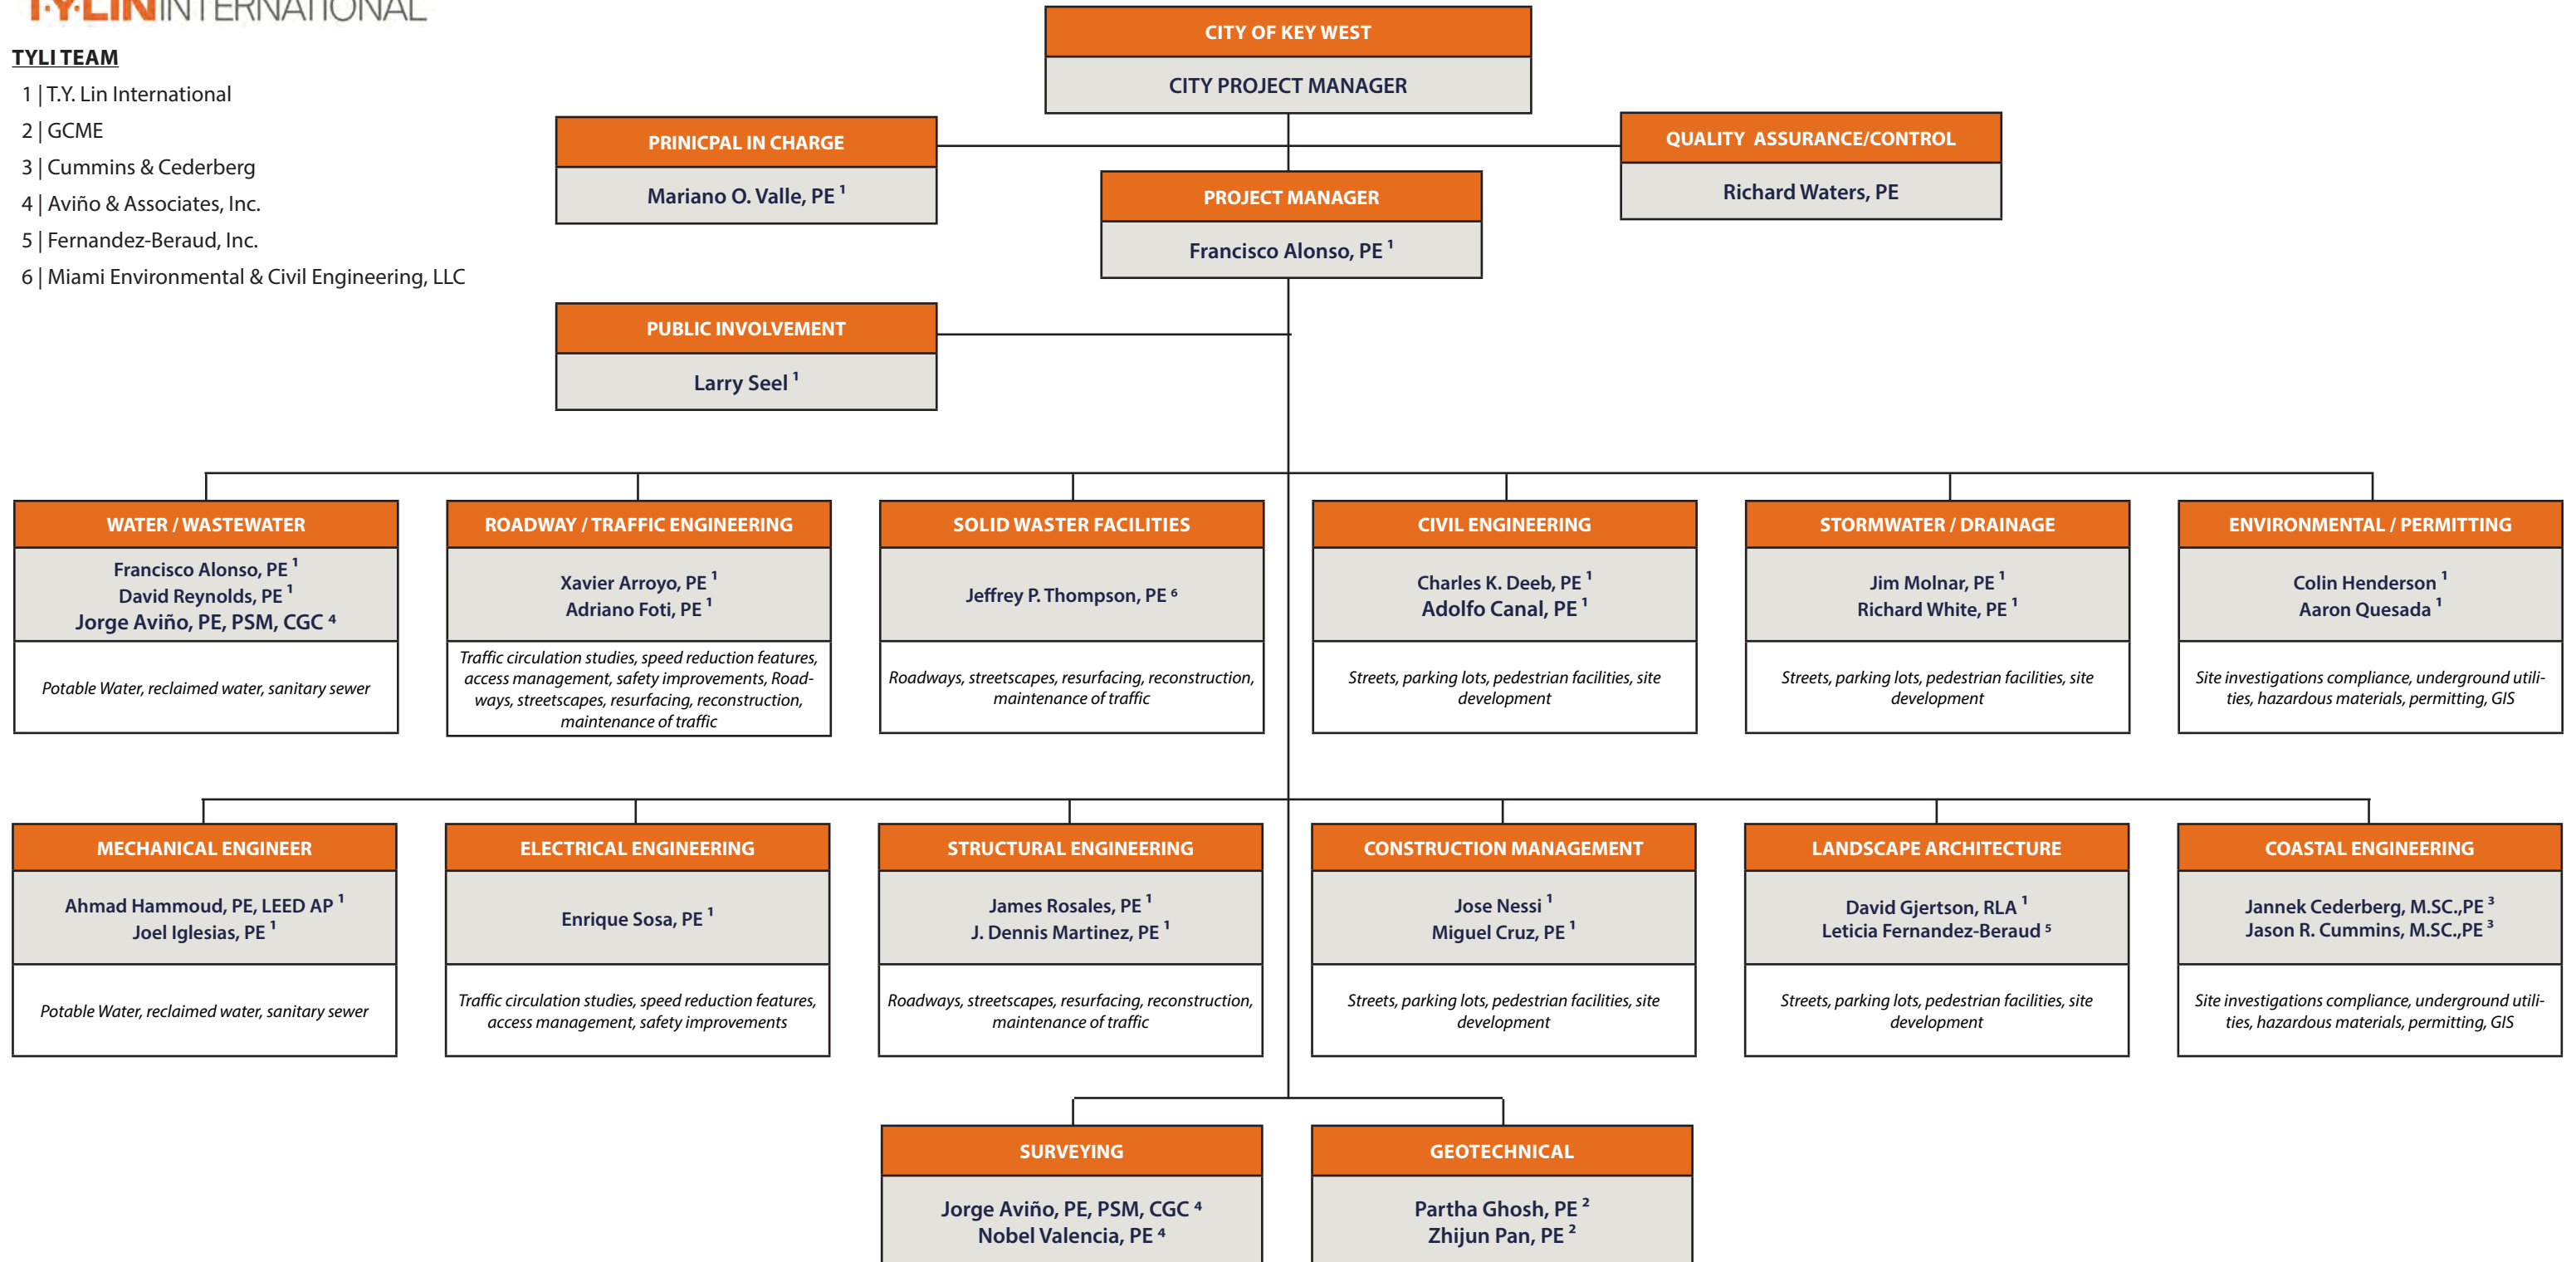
T·Y·LIN INTERNATIONAL

TYLI TEAM
1 | T.Y. Lin International
2 | GCME
3 | Cummins & Cederberg
4 | Aviño & Associates, Inc.
5 | Fernandez-Beraud, Inc.
6 | Miami Environmental & Civil Engineering, LLC

CITY OF KEY WEST
CITY PROJECT MANAGER

PRINICPAL IN CHARGE
Mariano O. Valle, PE $^1$

QUALITY ASSURANCE/CONTROL
Richard Waters, PE

PROJECT MANAGER
Francisco Alonso, PE $^1$

PUBLIC INVOLVEMENT
Larry Seel $^1$

WATER / WASTEWATER
Francisco Alonso, PE $^1$
David Reynolds, PE $^1$
Jorge Aviño, PE, PSM, CGC $^4$
Potable Water, reclaimed water, sanitary sewer

ROADWAY / TRAFFIC ENGINEERING
Xavier Arroyo, PE $^1$
Adriano Foti, PE $^1$
Traffic circulation studies, speed reduction features, access management, safety improvements, Roadways, streetscapes, resurfacing, reconstruction, maintenance of traffic

SOLID WASTER FACILITIES
Jeffrey P. Thompson, PE $^6$
Roadways, streetscapes, resurfacing, reconstruction, maintenance of traffic

CIVIL ENGINEERING
Charles K. Deeb, PE $^1$
Adolfo Canal, PE $^1$
Streets, parking lots, pedestrian facilities, site development

STORMWATER / DRAINAGE
Jim Molnar, PE $^1$
Richard White, PE $^1$
Streets, parking lots, pedestrian facilities, site development

ENVIRONMENTAL / PERMITTING
Colin Henderson $^1$
Aaron Quesada $^1$
Site investigations compliance, underground utilities, hazardous materials, permitting, GIS

MECHANICAL ENGINEER
Ahmad Hammoud, PE, LEED AP $^1$
Joel Iglesias, PE $^1$
Potable Water, reclaimed water, sanitary sewer

ELECTRICAL ENGINEERING
Enrique Sosa, PE $^1$
Traffic circulation studies, speed reduction features, access management, safety improvements

STRUCTURAL ENGINEERING
James Rosales, PE $^1$
J. Dennis Martinez, PE $^1$
Roadways, streetscapes, resurfacing, reconstruction, maintenance of traffic

CONSTRUCTION MANAGEMENT
Jose Nessi $^1$
Miguel Cruz, PE $^1$
Streets, parking lots, pedestrian facilities, site development

LANDSCAPE ARCHITECTURE
David Gjertson, RLA $^1$
Leticia Fernandez-Beraud $^5$
Streets, parking lots, pedestrian facilities, site development

COASTAL ENGINEERING
Jannek Cederberg, M.SC.,PE $^3$
Jason R. Cummins, M.SC.,PE $^3$
Site investigations compliance, underground utilities, hazardous materials, permitting, GIS

SURVEYING
Jorge Aviño, PE, PSM, CGC $^4$
Nobel Valencia, PE $^4$

GEOTECHNICAL
Partha Ghosh, PE $^2$
Zhijun Pan, PE $^2$